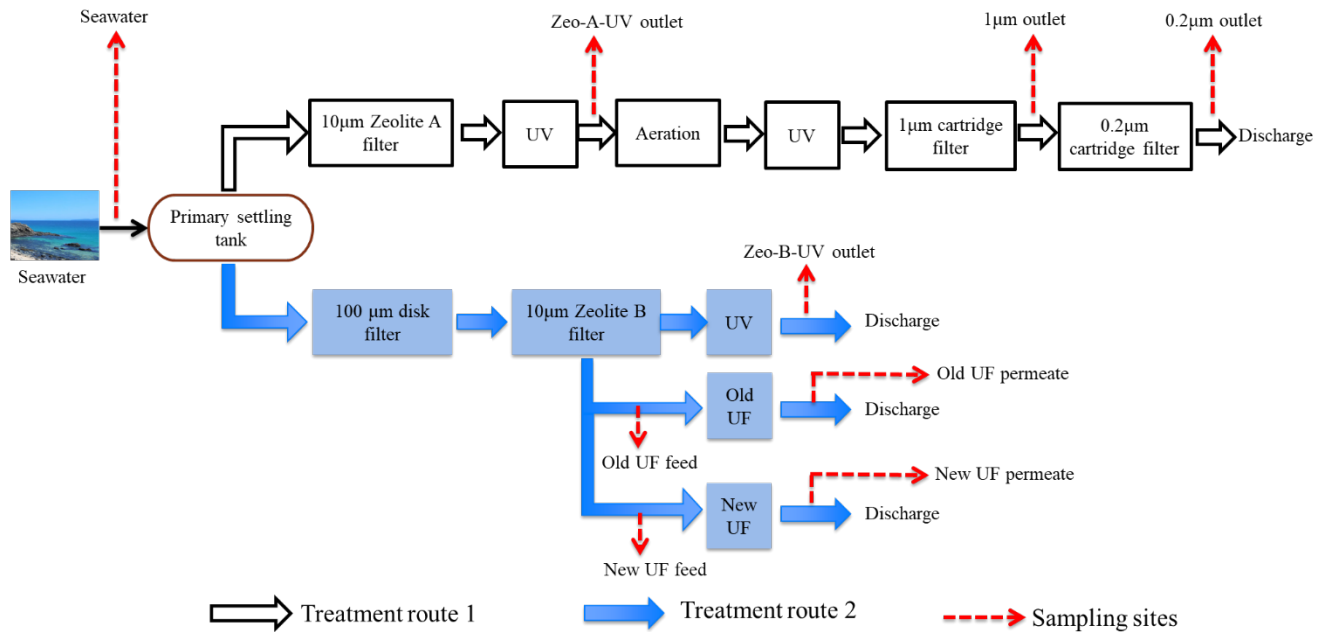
Seawater

Zeo-A-UV outlet

1μm outlet

0.2μm outlet

Seawater

Primary settling tank

10μm Zeolite A filter

UV

Aeration

UV

1μm cartridge filter

0.2μm cartridge filter

Discharge

Zeo-B-UV outlet

100 μm disk filter

10μm Zeolite B filter

UV

Discharge

Old UF permeate

Old UF

Discharge

Old UF feed

New UF permeate

New UF

Discharge

New UF feed

Treatment route 1

Treatment route 2

Sampling sites